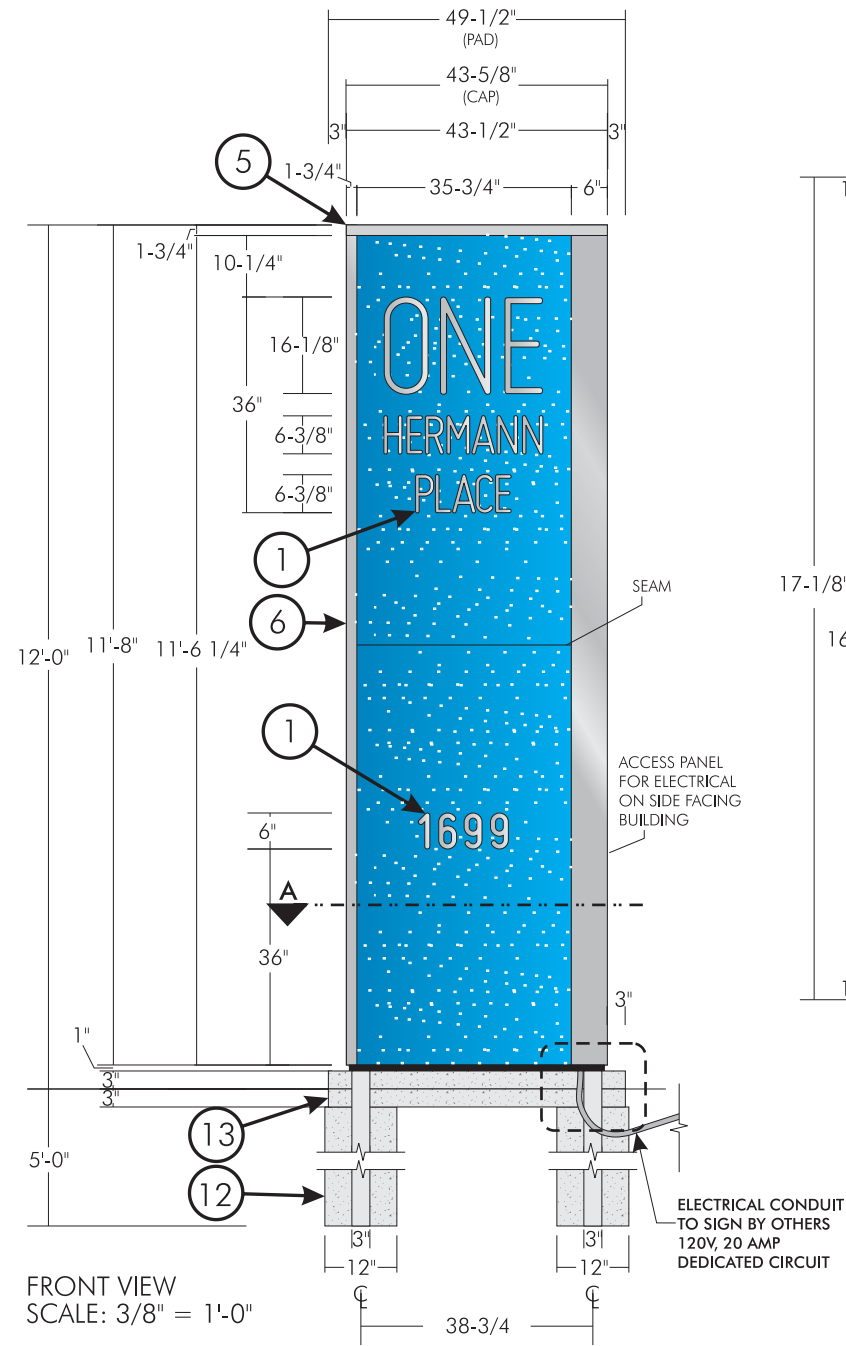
49-1/2"
(PAD)
43-5/8"
(CAP)
3"
43-1/2"
3"
5
1-3/4"
35-3/4"
6"
1-3/4"
10-1/4"
16-1/8"
36"
6-3/8"
6-3/8"
ONE
HERMANN
PLACE
1
6
SEAM
17-1/8'
16
12'-0"
11'-8"
11'-6 1/4"
1
ACCESS PANEL FOR ELECTRICAL ON SIDE FACING BUILDING
1699
6"
A
36"
3"
1"
3"
3"
13
5'-0"
12
ELECTRICAL CONDUIT TO SIGN BY OTHERS 120V, 20 AMP DEDICATED CIRCUIT
3"
12"
3"
12"
FRONT VIEW
SCALE: 3/8" = 1'-0"
38-3/4